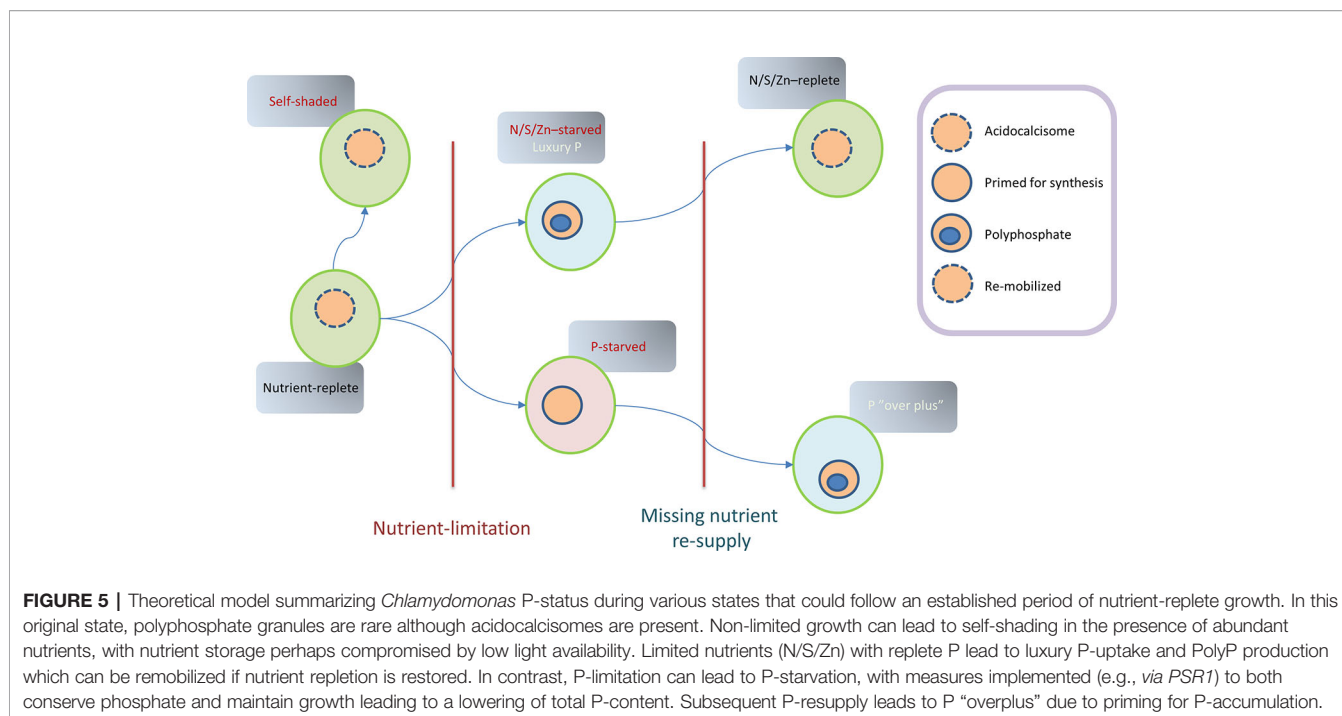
Self-shaded

N/S/Zn–starved
Luxury P

N/S/Zn–replete

Acidocalcisome

Primed for synthesis

Polyphosphate

Re-mobilized

Nutrient-replete

P-starved

P "over plus"

Nutrient-limitation

Missing nutrient re-supply

**FIGURE 5 |** Theoretical model summarizing *Chlamydomonas* P-status during various states that could follow an established period of nutrient-replete growth. In this original state, polyphosphate granules are rare although acidocalcisomes are present. Non-limited growth can lead to self-shading in the presence of abundant nutrients, with nutrient storage perhaps compromised by low light availability. Limited nutrients (N/S/Zn) with replete P lead to luxury P-uptake and PolyP production which can be remobilized if nutrient repletion is restored. In contrast, P-limitation can lead to P-starvation, with measures implemented (e.g., *via PSR1*) to both conserve phosphate and maintain growth leading to a lowering of total P-content. Subsequent P-resupply leads to P "overplus" due to priming for P-accumulation.